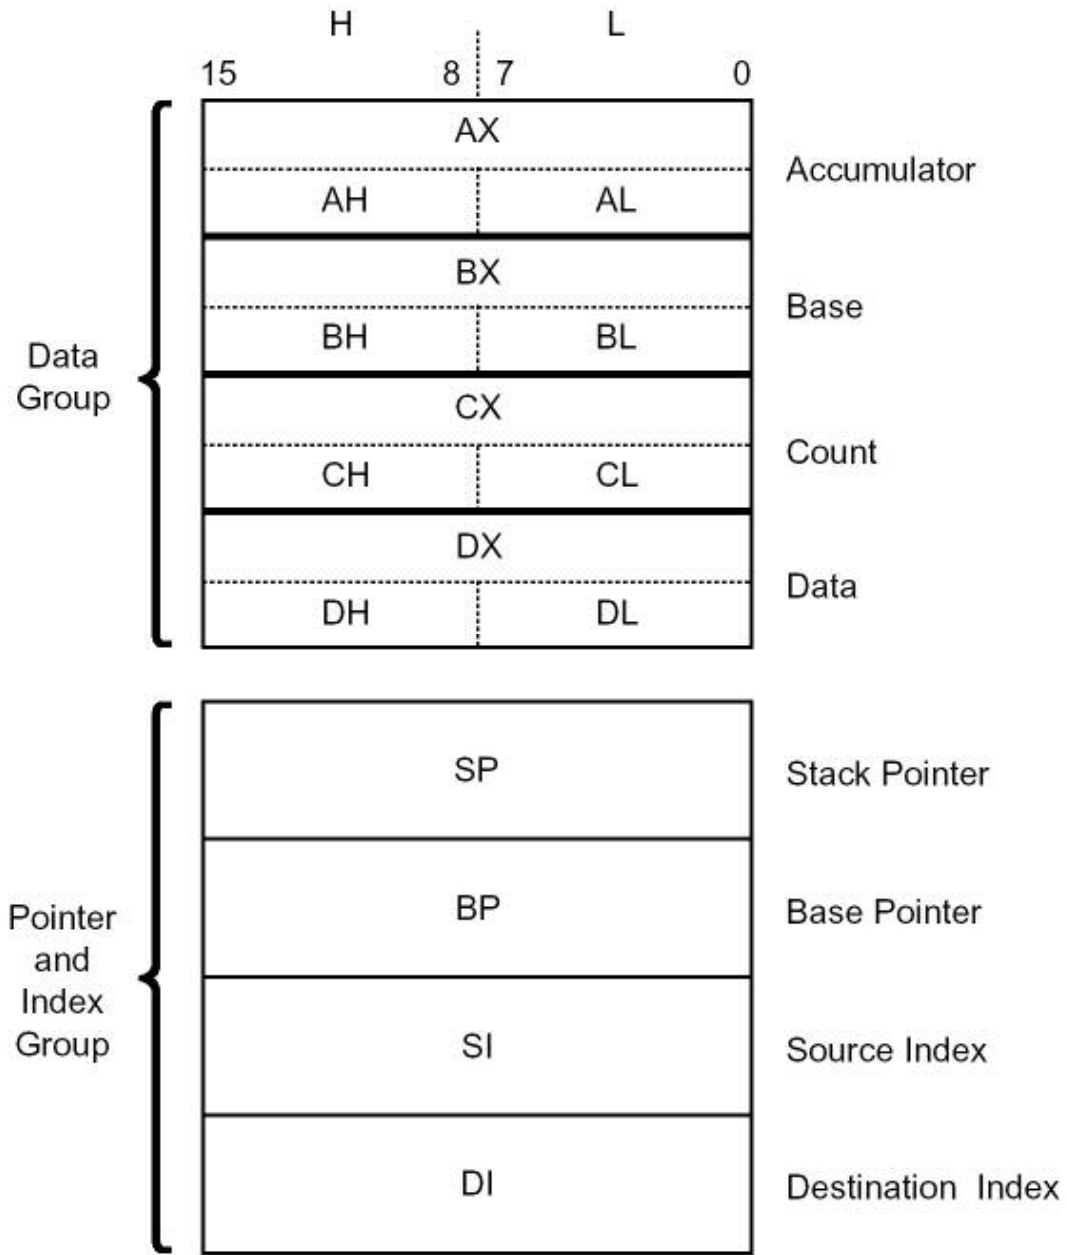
H L
15 8 7 0

Data Group

| AX | |
|---|---|
| AH | AL |
| BX | |
| BH | BL |
| CX | |
| CH | CL |
| DX | |
| DH | DL |

Accumulator
Base
Count
Data

Pointer and Index Group

SP
BP
SI
DI

Stack Pointer
Base Pointer
Source Index
Destination Index